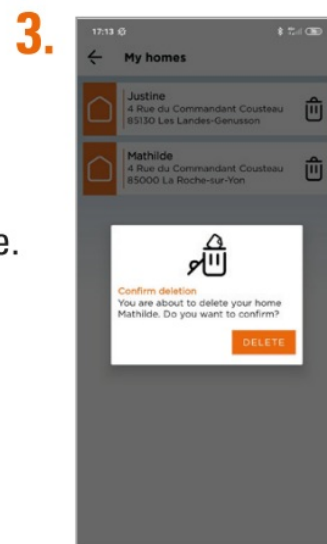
3.

17:13

My homes

Justine
4 Rue du Commandant Cousteau
85130 Les Landes-Genusson

Mathilde
4 Rue du Commandant Cousteau
85000 La Roche-sur-Yon

e.

Confirm deletion
You are about to delete your home Mathilde. Do you want to confirm?

DELETE